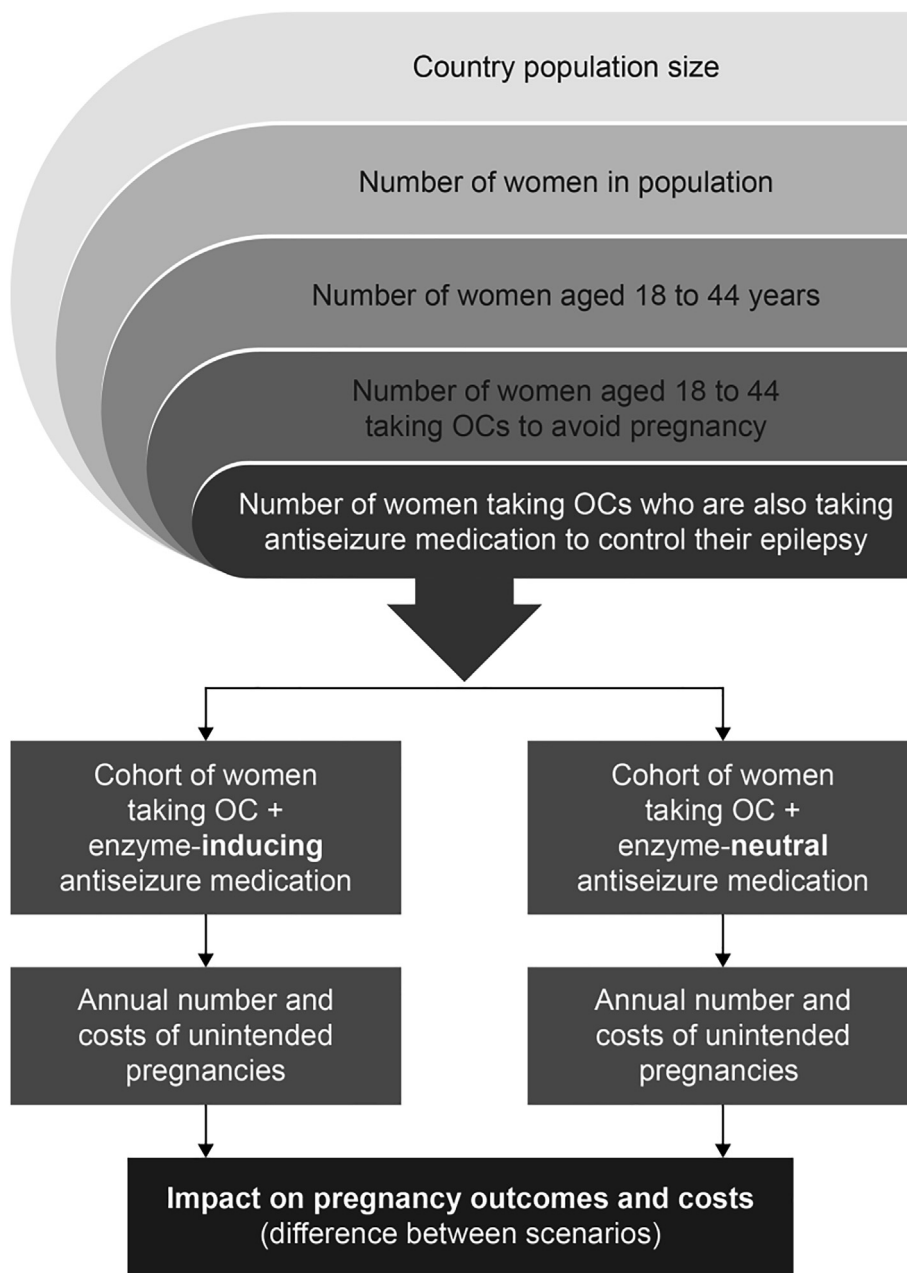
Country population size

Number of women in population

Number of women aged 18 to 44 years

Number of women aged 18 to 44 taking OCs to avoid pregnancy

Number of women taking OCs who are also taking antiseizure medication to control their epilepsy

Cohort of women taking OC + enzyme-**inducing** antiseizure medication

Cohort of women taking OC + enzyme-**neutral** antiseizure medication

Annual number and costs of unintended pregnancies

Annual number and costs of unintended pregnancies

**Impact on pregnancy outcomes and costs** (difference between scenarios)